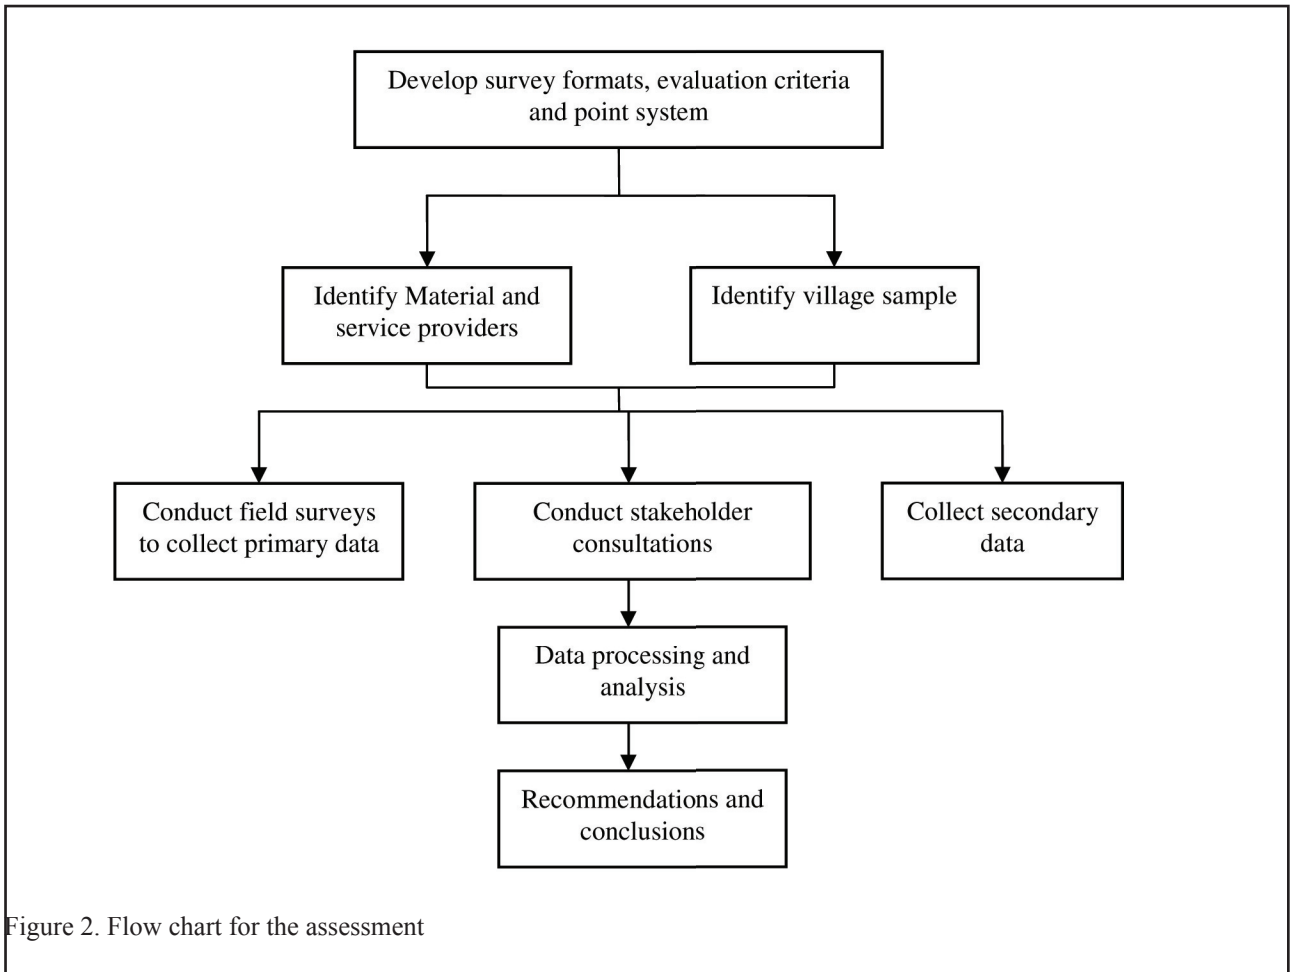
Develop survey formats, evaluation criteria and point system

Identify Material and service providers

Identify village sample

Conduct field surveys to collect primary data

Conduct stakeholder consultations

Collect secondary data

Data processing and analysis

Recommendations and conclusions

Figure 2. Flow chart for the assessment